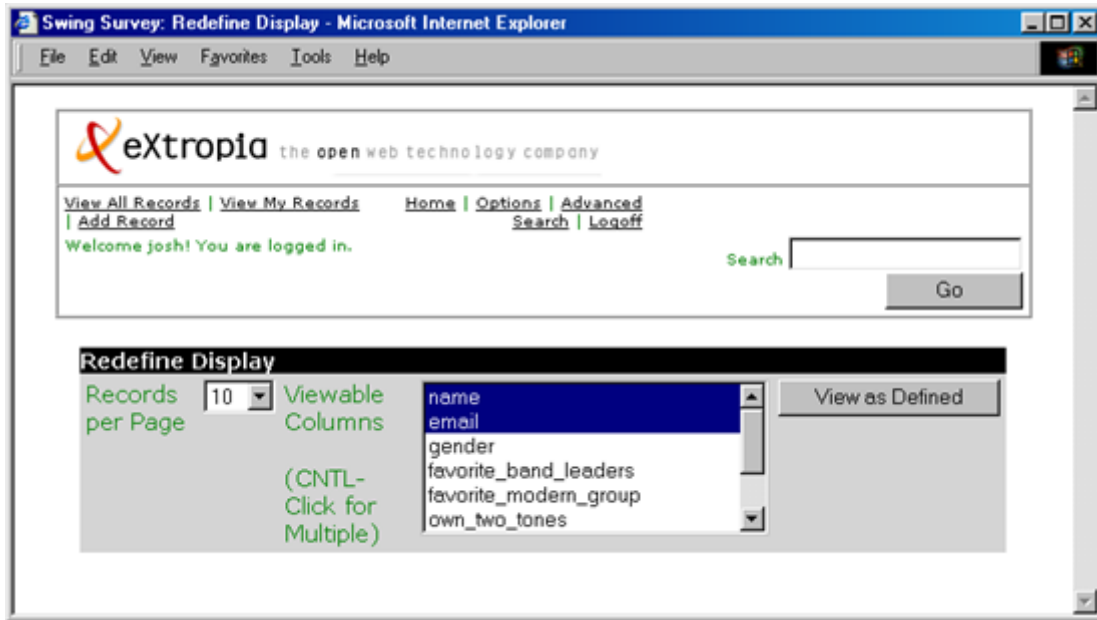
Swing Survey: Redefine Display - Microsoft Internet Explorer

File Edit View Favorites Tools Help

eXtropia the open web technology company

View All Records | View My Records | Add Record

Home | Options | Advanced Search | Logoff

Welcome josh! You are logged in.

Search

Go

Redefine Display

Records per Page

10

Viewable Columns

(CNTL-Click for Multiple)

name
email
gender
favorite_band_leaders
favorite_modern_group
own_two_tones

View as Defined